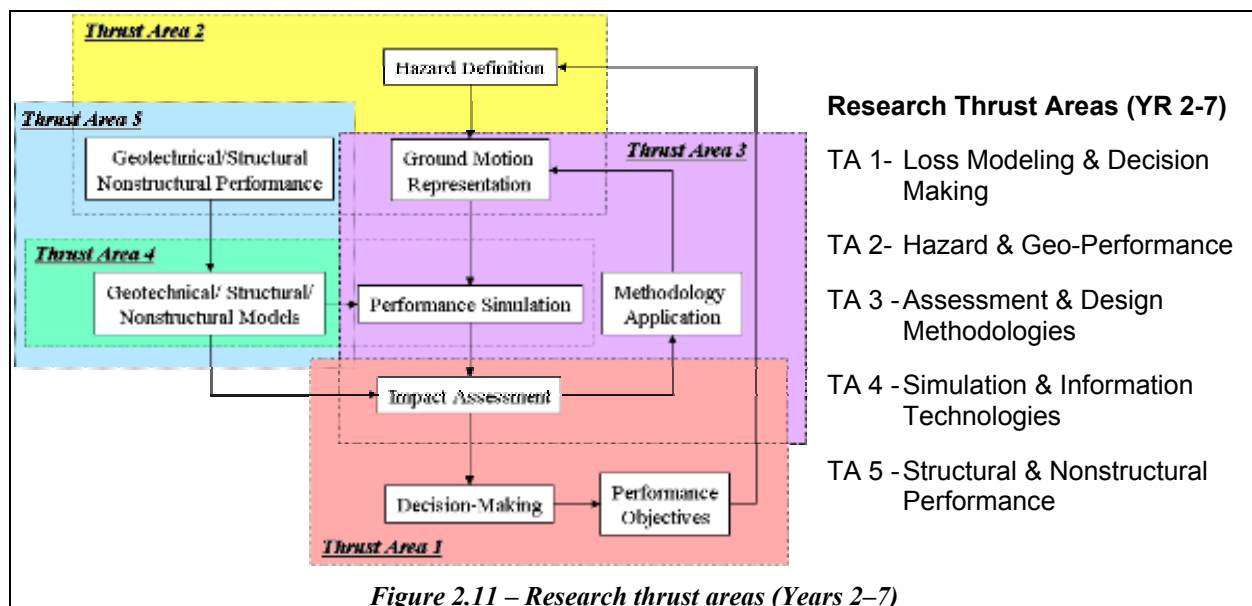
Thrust Area 2

Hazard Definition

Thrust Area 5

Geotechnical/Structural Nonstructural Performance

Ground Motion Representation

Thrust Area 3

Thrust Area 4

Geotechnical/ Structural/ Nonstructural Models

Performance Simulation

Methodology Application

Impact Assessment

Decision-Making

Performance Objectives

Thrust Area 1

Research Thrust Areas (YR 2-7)

TA 1- Loss Modeling & Decision Making

TA 2- Hazard & Geo-Performance

TA 3 - Assessment & Design Methodologies

TA 4 - Simulation & Information Technologies

TA 5 - Structural & Nonstructural Performance

Figure 2.11 – Research thrust areas (Years 2–7)